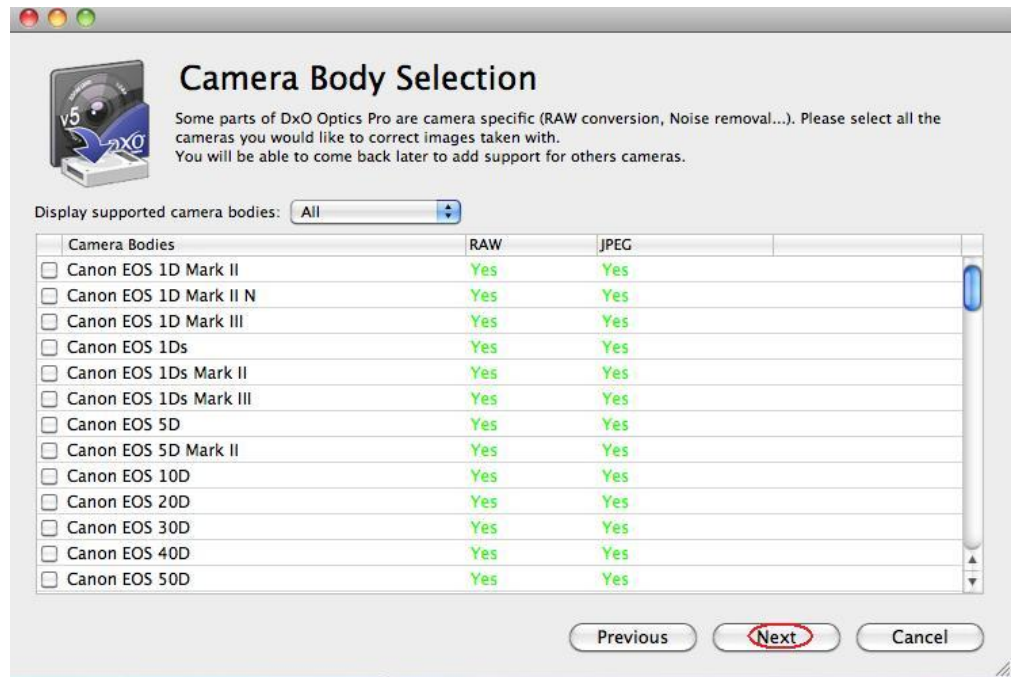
v5
DxO

Camera Body Selection

Some parts of DxO Optics Pro are camera specific (RAW conversion, Noise removal...). Please select all the cameras you would like to correct images taken with.
You will be able to come back later to add support for others cameras.

Display supported camera bodies: All

| Camera Bodies | RAW | JPEG |
|---|---|---|
| Canon EOS 1D Mark II | Yes | Yes |
| Canon EOS 1D Mark II N | Yes | Yes |
| Canon EOS 1D Mark III | Yes | Yes |
| Canon EOS 1Ds | Yes | Yes |
| Canon EOS 1Ds Mark II | Yes | Yes |
| Canon EOS 1Ds Mark III | Yes | Yes |
| Canon EOS 5D | Yes | Yes |
| Canon EOS 5D Mark II | Yes | Yes |
| Canon EOS 10D | Yes | Yes |
| Canon EOS 20D | Yes | Yes |
| Canon EOS 30D | Yes | Yes |
| Canon EOS 40D | Yes | Yes |
| Canon EOS 50D | Yes | Yes |

Previous Next Cancel